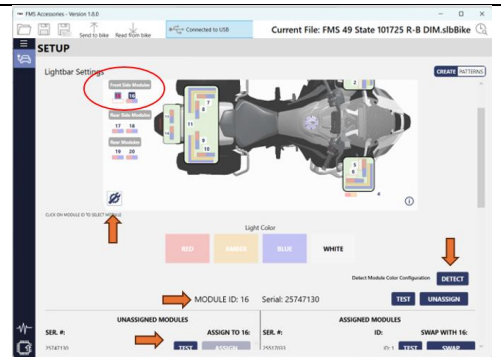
FMS Accessories - Version 1.8.0

Send to bike Read from bike Connected to USB

Current File: FMS 49 State 101725 R-B DIM.slbBike

SETUP

Lightbar Settings

CREATE PATTERNS

Front Side Modules

15 16

Rear Side Modules

17 18

Rear Modules

19 20

7

11

10

9

2

5

6

4

CLICK ON MODULE ID TO SELECT MODULE

Light Color

RED AMBER BLUE WHITE

Detect Module Color Configuration

DETECT

MODULE ID: 16 Serial: 25747130

TEST UNASSIGN

UNASSIGNED MODULES

SER. #: ASSIGN TO 16:

25747130 TEST ASSIGN

ASSIGNED MODULES

ID: SWAP WITH 16:

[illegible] TEST SWAP